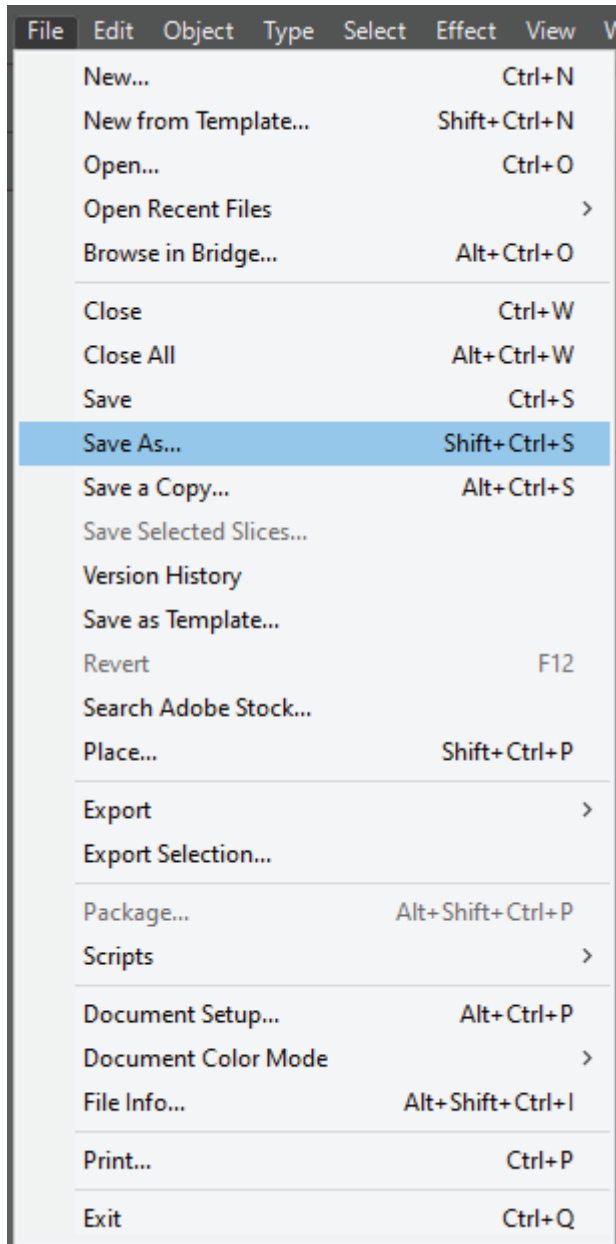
File Edit Object Type Select Effect View W

New... Ctrl+N
New from Template... Shift+Ctrl+N
Open... Ctrl+O
Open Recent Files >
Browse in Bridge... Alt+Ctrl+O

Close Ctrl+W
Close All Alt+Ctrl+W
Save Ctrl+S
Save As... Shift+Ctrl+S
Save a Copy... Alt+Ctrl+S
Save Selected Slices...
Version History
Save as Template...
Revert F12
Search Adobe Stock...
Place... Shift+Ctrl+P

Export >
Export Selection...

Package... Alt+Shift+Ctrl+P
Scripts >

Document Setup... Alt+Ctrl+P
Document Color Mode >
File Info... Alt+Shift+Ctrl+I

Print... Ctrl+P

Exit Ctrl+Q